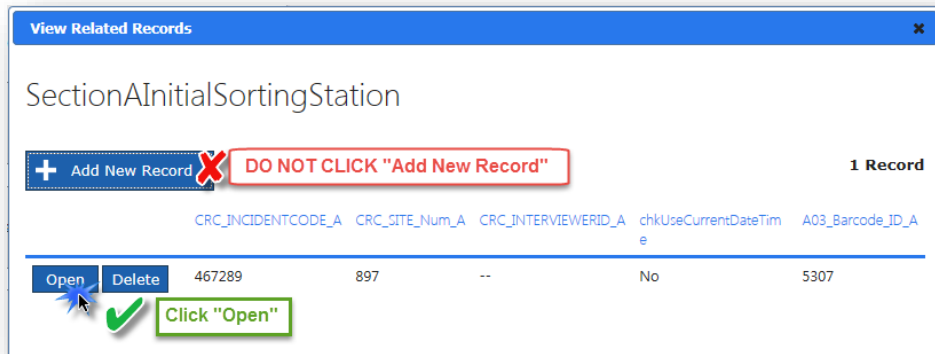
View Related Records

SectionAInitialSortingStation

Add New Record

DO NOT CLICK "Add New Record"

1 Record

| | CRC_INCIDENTCODE_A | CRC_SITE_Num_A | CRC_INTERVIEWERID_A | chkUseCurrentDateTime | A03_Barcode_ID_A |
|---|---|---|---|---|---|
| Open Delete | 467289 | 897 | -- | No | 5307 |

Click "Open"